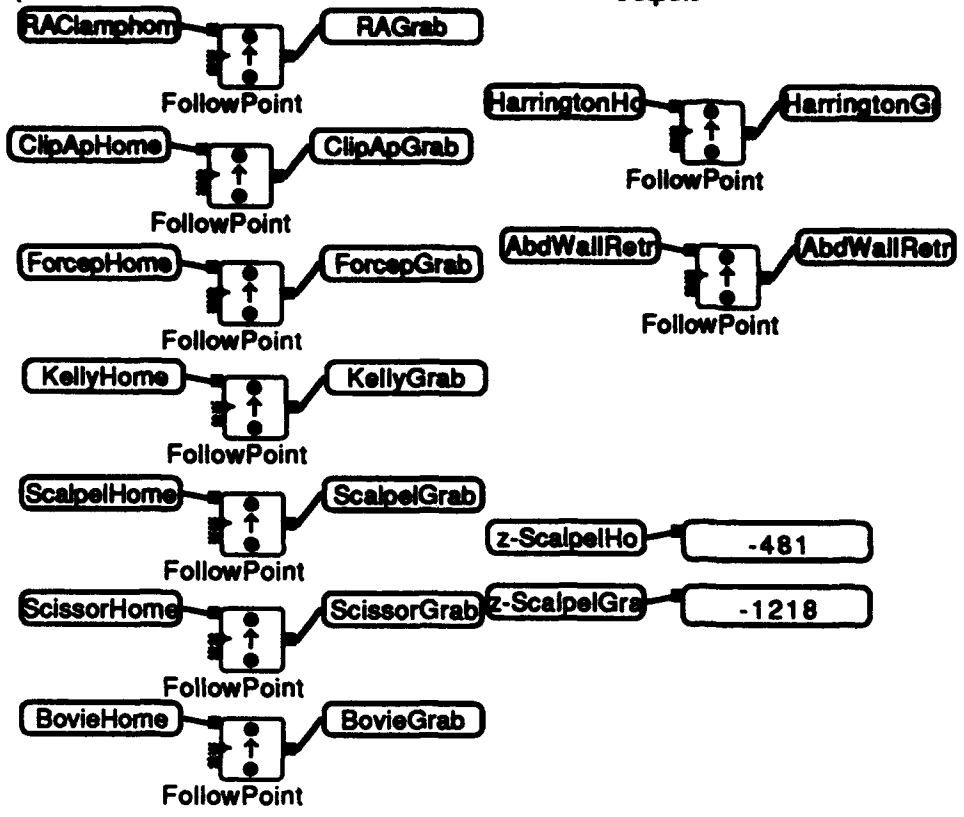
RAClamphom
FollowPoint
RAGrab

HarringtonHo
FollowPoint
HarringtonGr

ClipApHome
FollowPoint
ClipApGrab

AbdWallRetr
FollowPoint
AbdWallRetr

ForcepHome
FollowPoint
ForcepGrab

KellyHome
FollowPoint
KellyGrab

ScalpelHome
FollowPoint
ScalpelGrab

z-ScalpelHo
-481

ScissorHome
FollowPoint
ScissorGrab

z-ScalpelGra
-1218

BovieHome
FollowPoint
BovieGrab